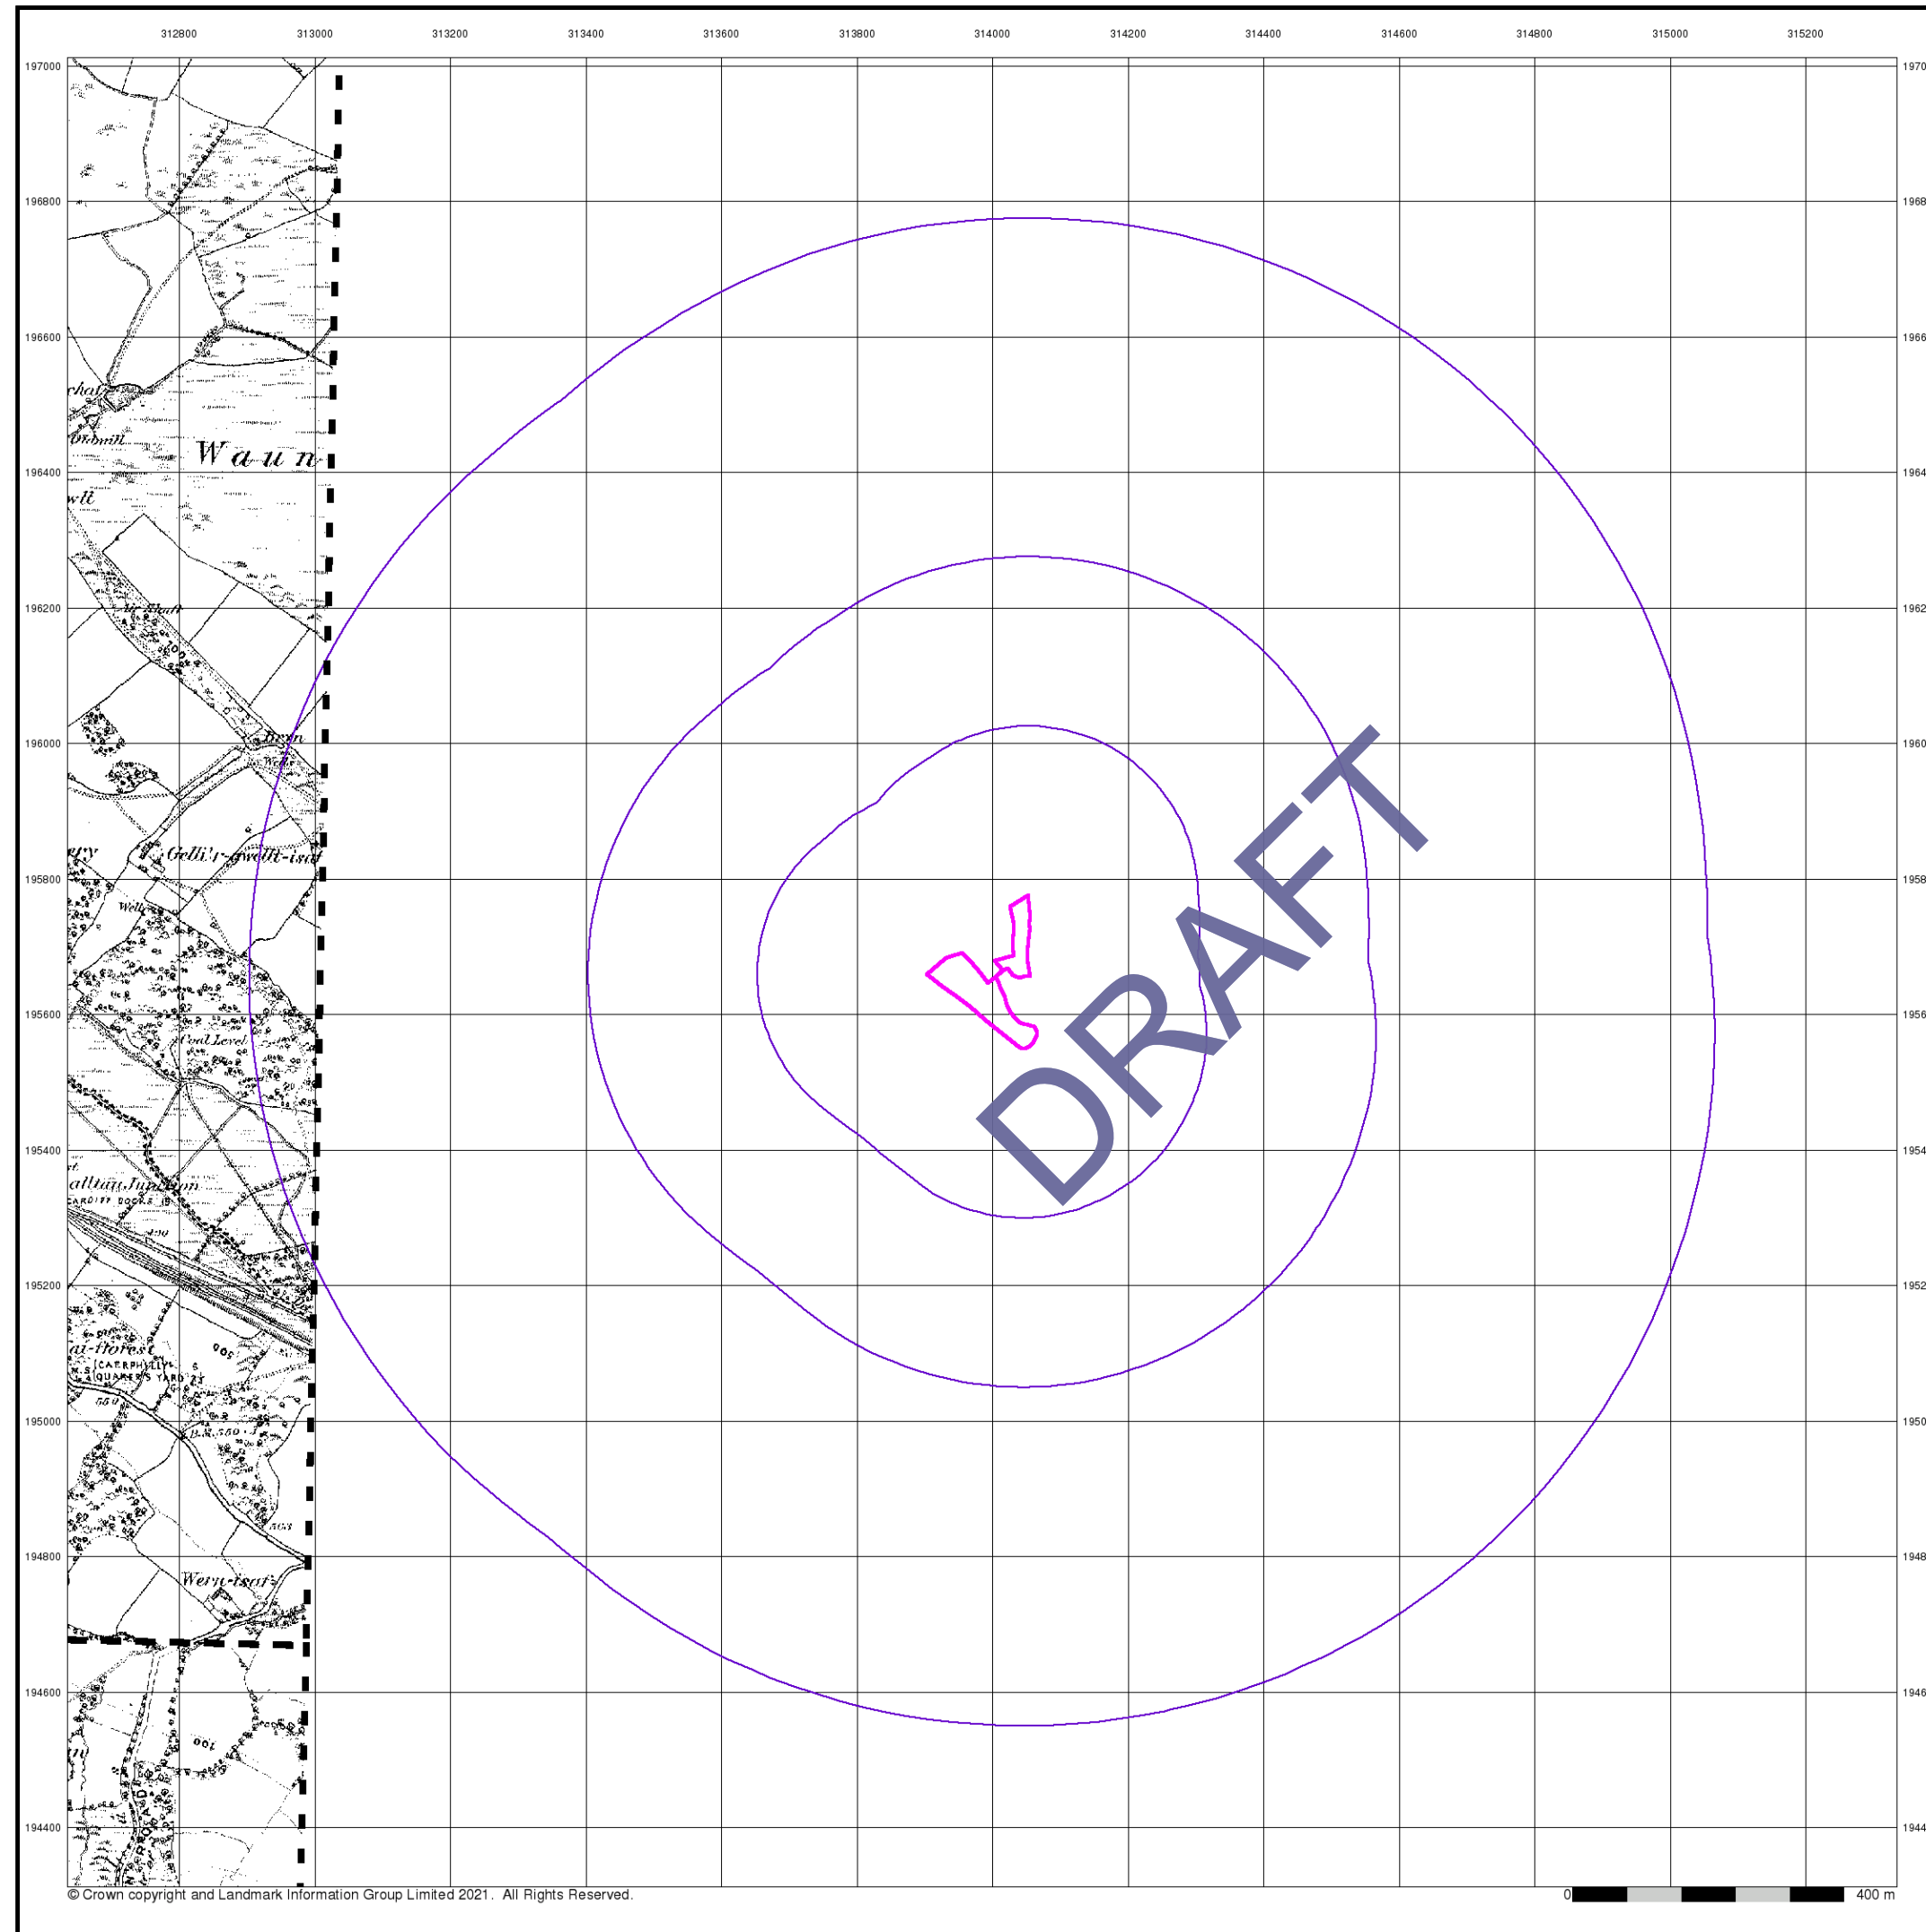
312800 313000 313200 313400 313600 313800 314000 314200 314400 314600 314800 315000 315200

197000
196800
196600
196400
196200
196000
195800
195600
195400
195200
195000
194800
194600
194400

1970
1968
1966
1964
1962
1960
1958
1956
1954
1952
1950
1948
1946
1944

chaf
Oldmill
Waun
wll
Air Shaft
Twyn
Well
ery
Gelli'r-gwellt-isaf
Well
Coal Level
alltau Junction
CARDIFF DOCKS 15
ai-fforest
CAERPHILLY 6
QUAKER'S YARD 23
550
B.M. 550
Wern-isaf

DRAFT

© Crown copyright and Landmark Information Group Limited 2021. All Rights Reserved.

0 400 m